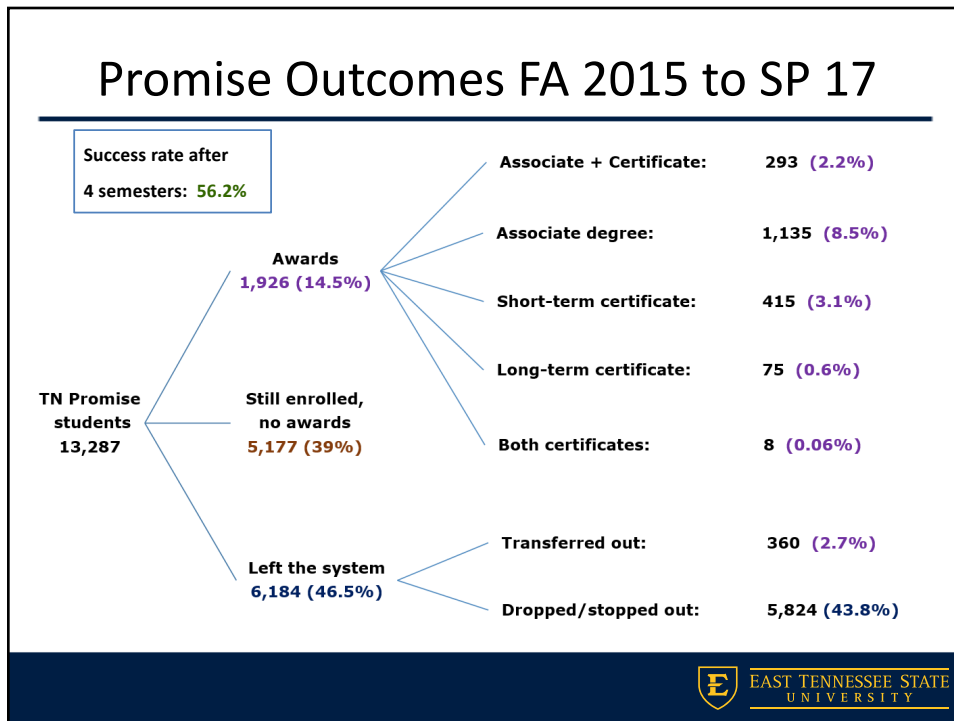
Promise Outcomes FA 2015 to SP 17

Success rate after

4 semesters: 56.2%

TN Promise students
13,287

Awards
1,926 (14.5%)

Still enrolled, no awards
5,177 (39%)

Left the system
6,184 (46.5%)

Associate + Certificate: 293 (2.2%)

Associate degree: 1,135 (8.5%)

Short-term certificate: 415 (3.1%)

Long-term certificate: 75 (0.6%)

Both certificates: 8 (0.06%)

Transferred out: 360 (2.7%)

Dropped/stopped out: 5,824 (43.8%)

EAST TENNESSEE STATE UNIVERSITY